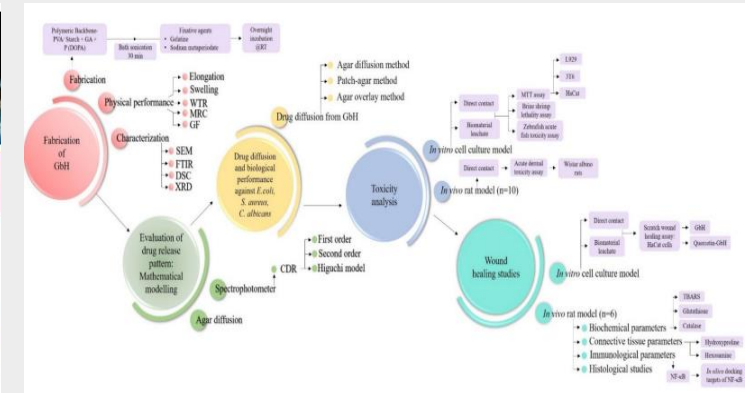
Polymeric Backbone- PVA/ Starch - GA - P (DOPA)

Bath sonication 30 min

Fixative agents • Gelatine • Sodium metaperiodate

Overnight incubation @RT

Fabrication

Physical performance

• Elongation
• Swelling
• WTR
• MRC
• GF

Characterization

• SEM
• FTIR
• DSC
• XRD

Fabrication of GbH

Evaluation of drug release pattern: Mathematical modelling

Spectrophotometer

CDR

• First order
• Second order
• Higuchi model

Agar diffusion

Drug diffusion and biological performance against E.coli, S. aureus, C. albicans

Drug diffusion from GbH

• Agar diffusion method
• Patch-agar method
• Agar overlay method

Toxicity analysis

In vitro cell culture model

Direct contact

Biomaterial leachate

MTT assay

L929

3T6

HaCat

Brine shrimp lethality assay

Zebrafish acute fish toxicity assay

In vivo rat model (n=10)

Direct contact

Acute dermal toxicity assay

Wistar albino rats

Wound healing studies

In vitro cell culture model

Direct contact

Biomaterial leachate

Scratch wound healing assay: HaCat cells

GbH

Quercetin-GbH

In vivo rat model (n=6)

• Biochemical parameters
• Connective tissue parameters
• Immunological parameters
• Histological studies

TBARS

Glutathione

Catalase

Hydroxyproline

Hexosamine

NF-κB

In silico docking targets of NF-κB